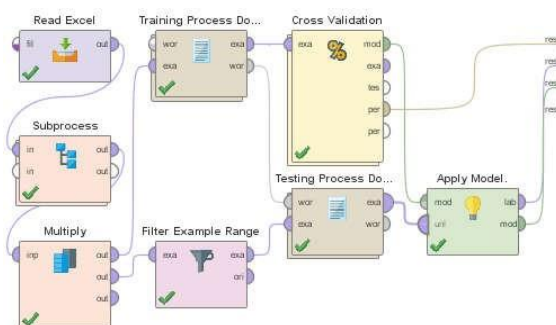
Read Excel
fil
out

Training Process Do...
wor
exa
exa
wor

Cross Validation
exa
mod
exa
tes
per
per

res
res
res

Subprocess
in
in
out
out

Testing Process Do...
wor
exa
exa
wor

Apply Model
mod
unl
lab
mod

Multiply
inp
out
out
out

Filter Example Range
exa
exa
ori